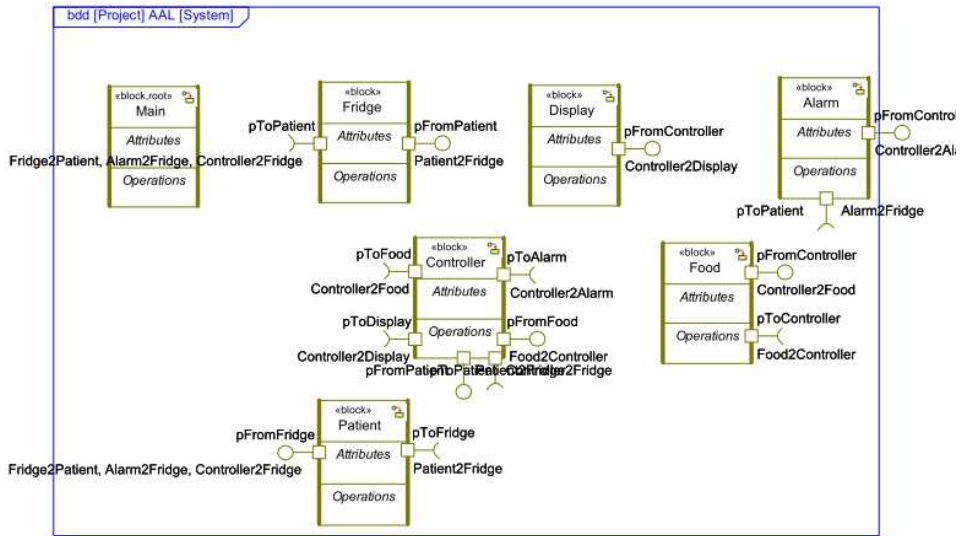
bdd [Project] AAL [System]

«block,root»
Main
Attributes
Operations
Fridge2Patient, Alarm2Fridge, Controller2Fridge

«block»
Fridge
Attributes
Operations
pToPatient
pFromPatient
Patient2Fridge

«block»
Display
Attributes
Operations
pFromController
Controller2Display

«block»
Alarm
Attributes
Operations
pFromControl
Controller2Al
pToPatient
Alarm2Fridge

«block»
Controller
Attributes
Operations
pToFood
Controller2Food
pToDisplay
Controller2Display
pToAlarm
Controller2Alarm
pFromFood
Food2Controller
pFromPatientpToPatientPatient2FridgeController2Fridge

«block»
Food
Attributes
Operations
pFromController
Controller2Food
pToController
Food2Controller

«block»
Patient
Attributes
Operations
pFromFridge
Fridge2Patient, Alarm2Fridge, Controller2Fridge
pToFridge
Patient2Fridge